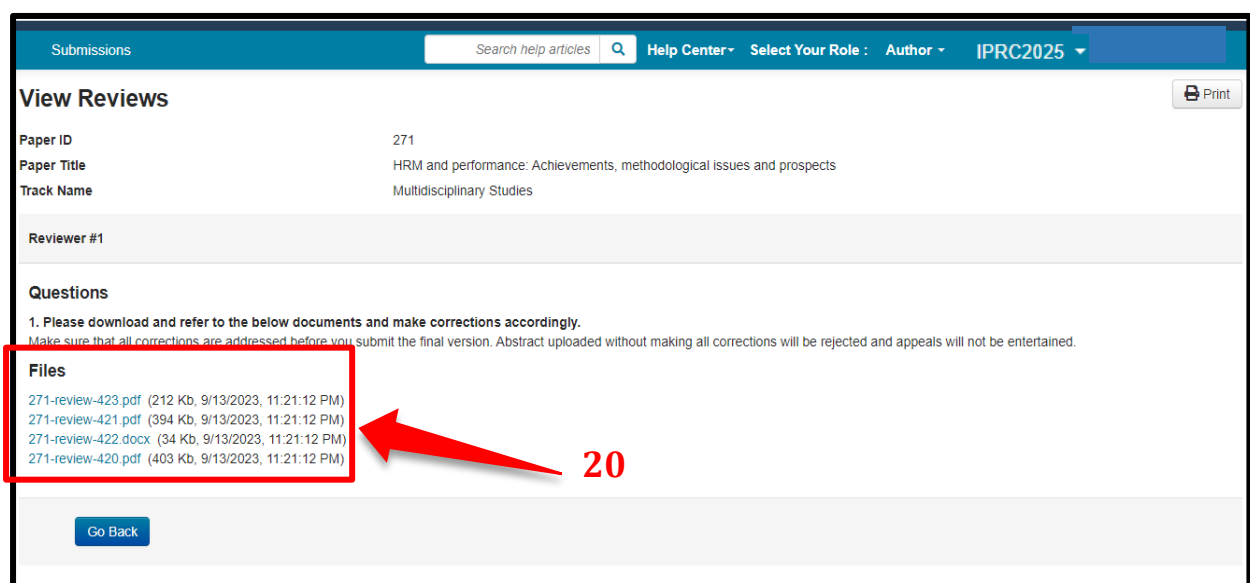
Submissions

Search help articles

Help Center

Select Your Role :

Author

IPRC2025

View Reviews

Print

| | |
|---|---|
| Paper ID | 271 |
| Paper Title | HRM and performance: Achievements, methodological issues and prospects |
| Track Name | Multidisciplinary Studies |

Reviewer #1

Questions

1. Please download and refer to the below documents and make corrections accordingly.

Make sure that all corrections are addressed before you submit the final version. Abstract uploaded without making all corrections will be rejected and appeals will not be entertained.

Files

271-review-423.pdf (212 Kb, 9/13/2023, 11:21:12 PM)
271-review-421.pdf (394 Kb, 9/13/2023, 11:21:12 PM)
271-review-422.docx (34 Kb, 9/13/2023, 11:21:12 PM)
271-review-420.pdf (403 Kb, 9/13/2023, 11:21:12 PM)

20

Go Back